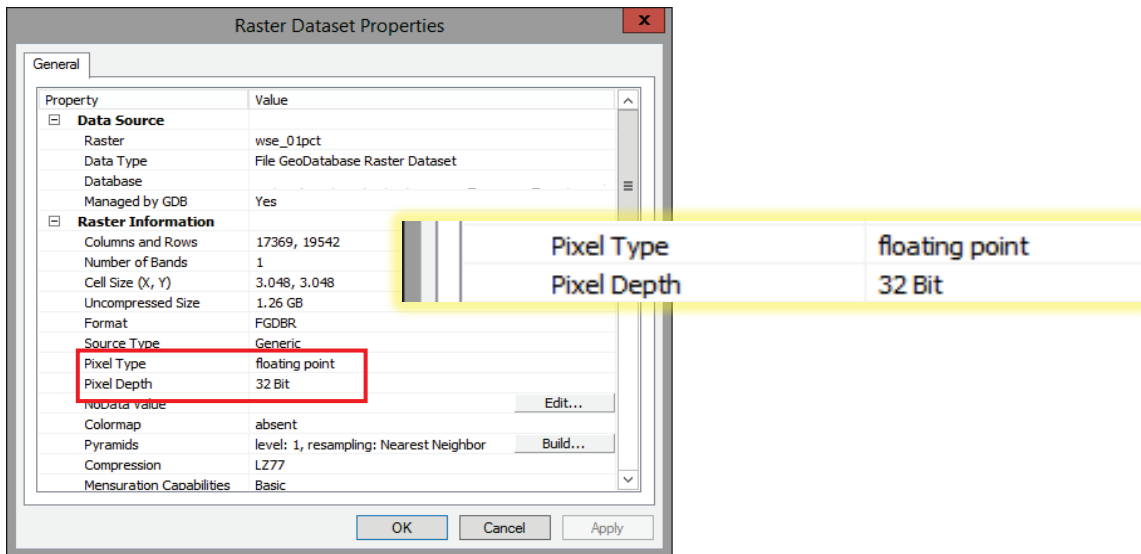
Raster Dataset Properties

General

| Property | Value |
|---|---|
| Data Source | |
| Raster | wse_01pct |
| Data Type | File GeoDatabase Raster Dataset |
| Database | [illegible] |
| Managed by GDB | Yes |
| Raster Information | |
| Columns and Rows | 17369, 19542 |
| Number of Bands | 1 |
| Cell Size (X, Y) | 3.048, 3.048 |
| Uncompressed Size | 1.26 GB |
| Format | FGDBR |
| Source Type | Generic |
| Pixel Type | floating point |
| Pixel Depth | 32 Bit |
| NoData Value | Edit... |
| Colormap | absent |
| Pyramids | level: 1, resampling: Nearest Neighbor Build... |
| Compression | LZ77 |
| Mensuration Capabilities | Basic |

| Pixel Type | floating point |
|---|---|
| Pixel Depth | 32 Bit |

OK Cancel Apply